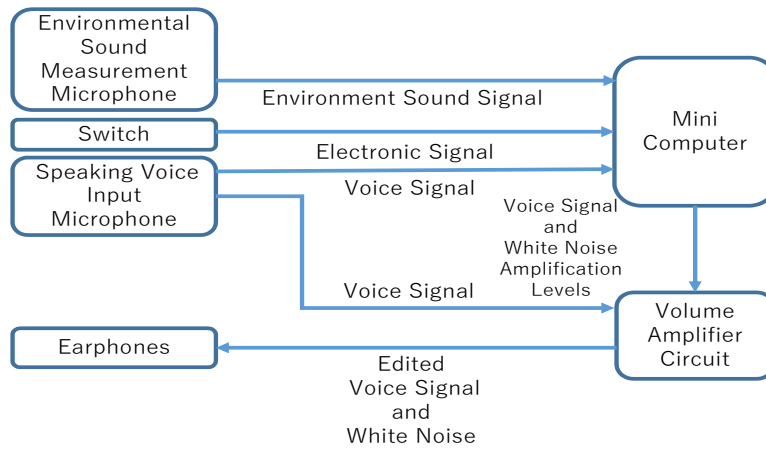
Environmental Sound Measurement Microphone

Environment Sound Signal

Mini Computer

Switch

Electronic Signal

Speaking Voice Input Microphone

Voice Signal

Voice Signal and White Noise Amplification Levels

Voice Signal

Volume Amplifier Circuit

Earphones

Edited Voice Signal and White Noise